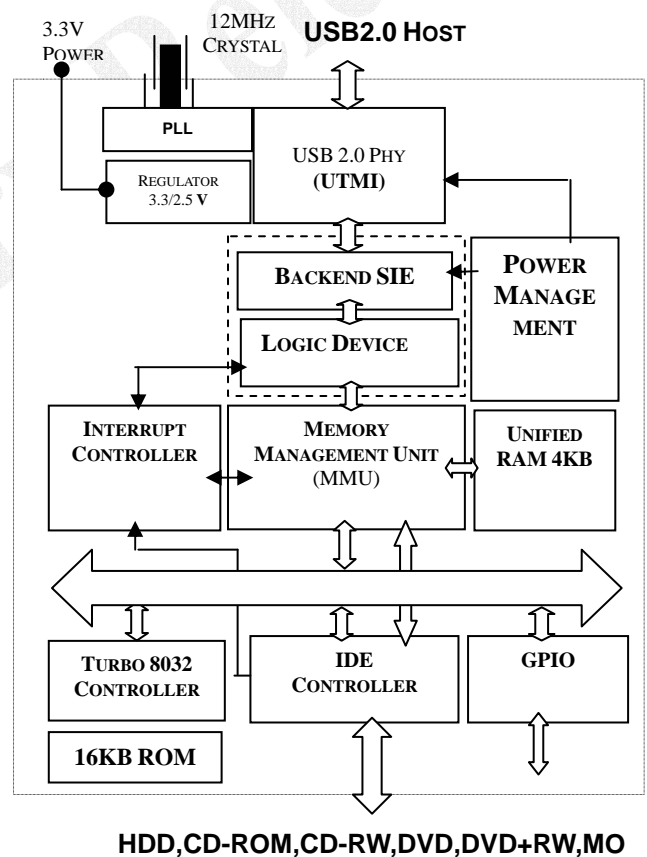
3.3V POWER

12MHZ CRYSTAL

USB2.0 HOST

PLL

USB 2.0 PHY (UTMI)

REGULATOR 3.3/2.5 V

BACKEND SIE

POWER MANAGE MENT

LOGIC DEVICE

INTERRUPT CONTROLLER

MEMORY MANAGEMENT UNIT (MMU)

UNIFIED RAM 4KB

TURBO 8032 CONTROLLER

IDE CONTROLLER

GPIO

16KB ROM

HDD,CD-ROM,CD-RW,DVD,DVD+RW,MO